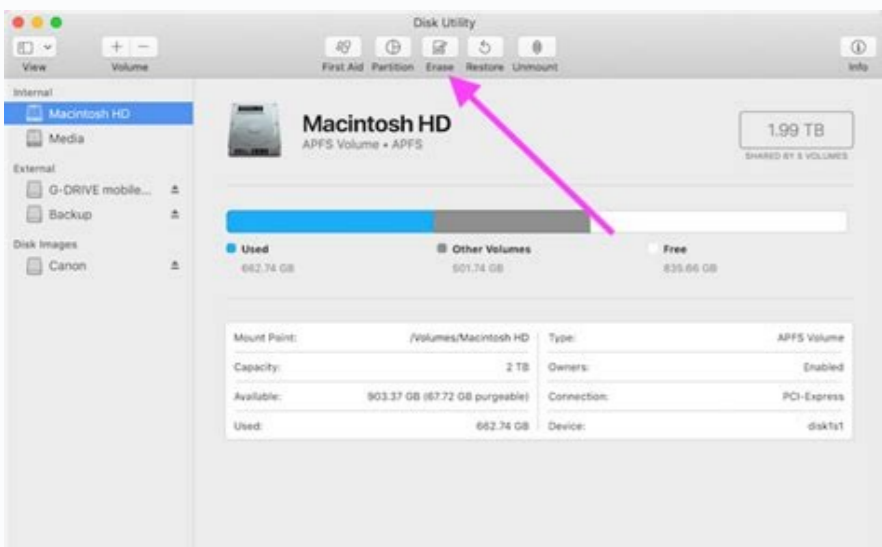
Disk Utility

View Volume

First Aid Partition Erase Restore Unmount

Info

Internal

Macintosh HD

Media

External

G-DRIVE mobile...

Backup

Disk Images

Canon

Macintosh HD

APFS Volume • APFS

1.99 TB

SHARED BY 5 VOLUMES

Used

662.74 GB

Other Volumes

501.74 GB

Free

835.66 GB

| | | | |
|---|---|---|---|
| Mount Point: | /Volumes/Macintosh HD | Type: | APFS Volume |
| Capacity: | 2 TB | Owners: | Enabled |
| Available: | 903.37 GB (67.72 GB purgeable) | Connection: | PCI-Express |
| Used: | 662.74 GB | Device: | disk1s1 |